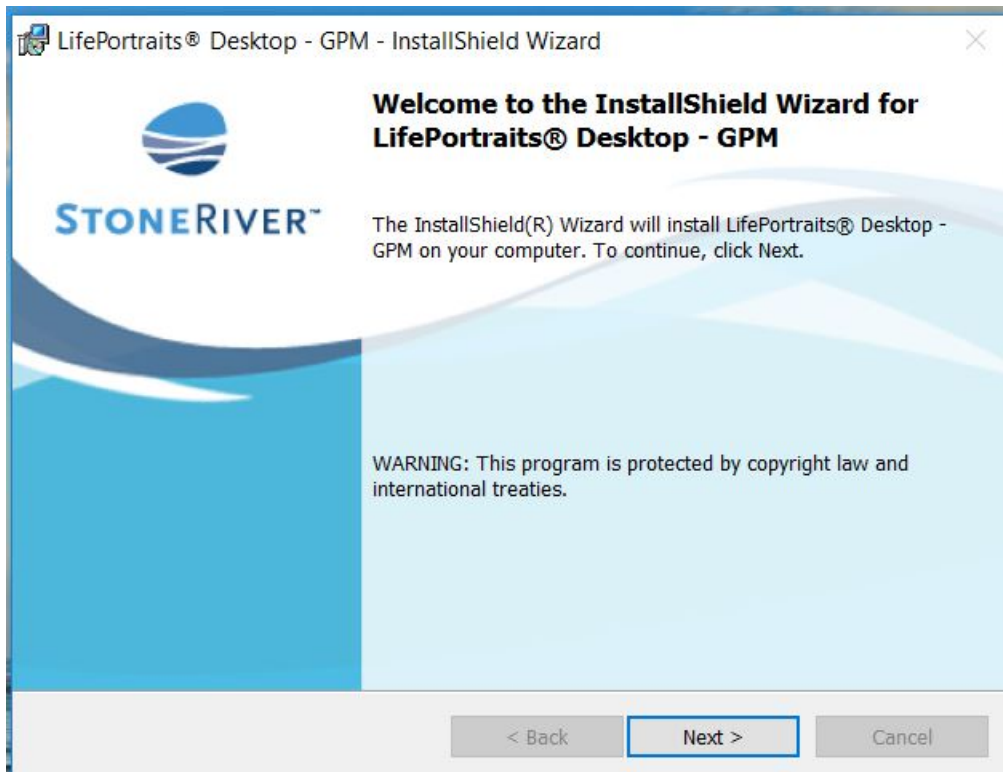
LifePortraits® Desktop - GPM - InstallShield Wizard

STONERIVER™

Welcome to the InstallShield Wizard for LifePortraits® Desktop - GPM

The InstallShield(R) Wizard will install LifePortraits® Desktop - GPM on your computer. To continue, click Next.

WARNING: This program is protected by copyright law and international treaties.

< Back

Next >

Cancel